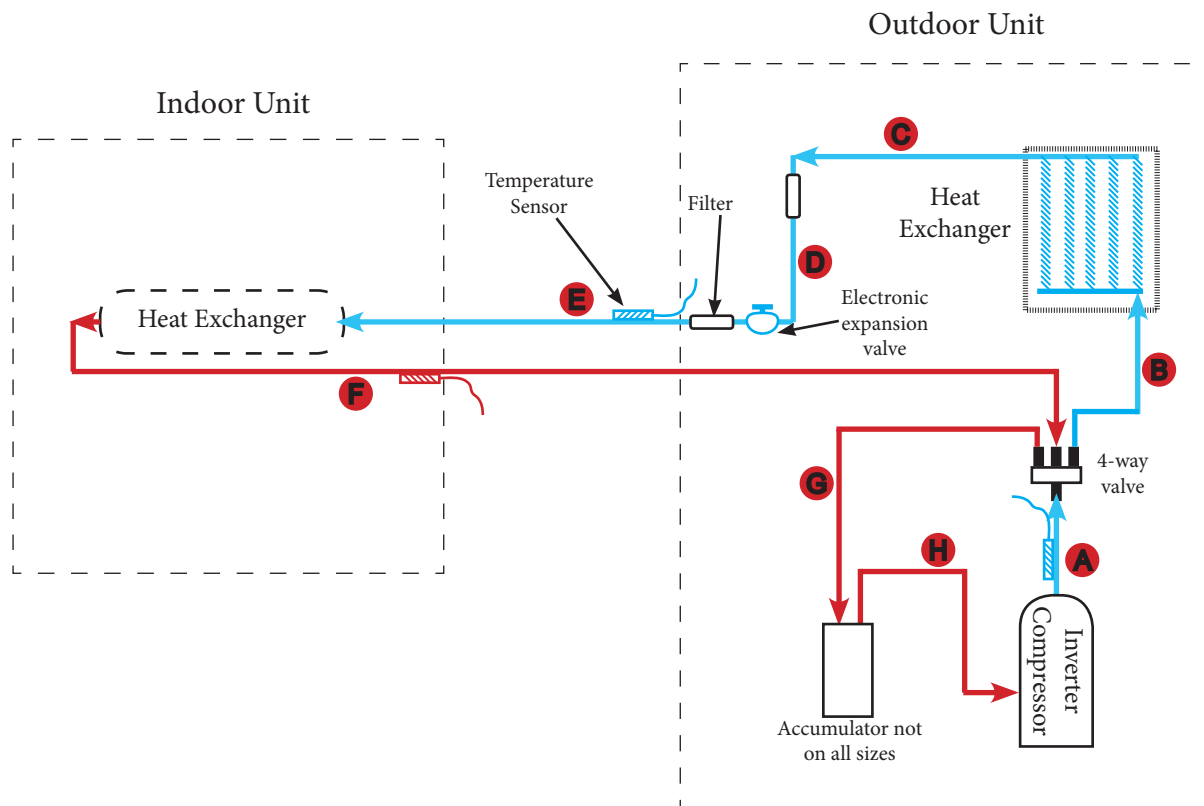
Outdoor Unit

Indoor Unit

C

Heat Exchanger

Temperature Sensor

Filter

D

E

Electronic expansion valve

Heat Exchanger

B

F

4-way valve

G

H

A

Inverter Compressor

Accumulator not on all sizes